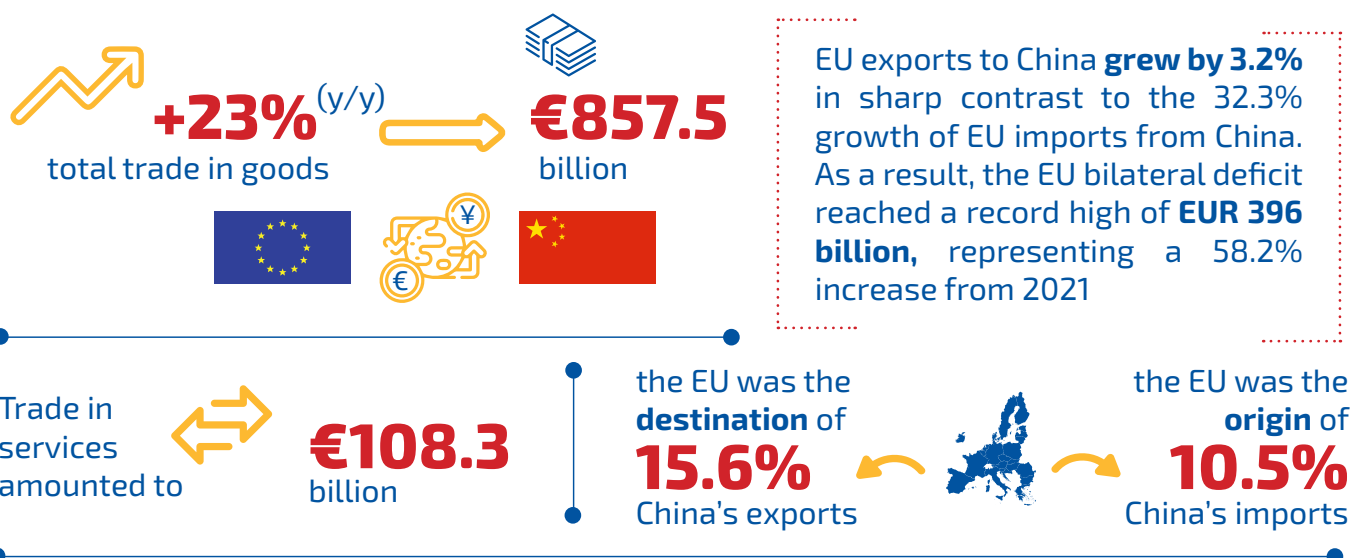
+23%$^{(y/y)}$
total trade in goods

€857.5
billion

EU exports to China **grew by 3.2%** in sharp contrast to the 32.3% growth of EU imports from China. As a result, the EU bilateral deficit reached a record high of **EUR 396 billion,** representing a 58.2% increase from 2021

¥
€

Trade in services amounted to

€108.3
billion

the EU was the **destination** of
15.6%
China's exports

the EU was the **origin** of
10.5%
China's imports